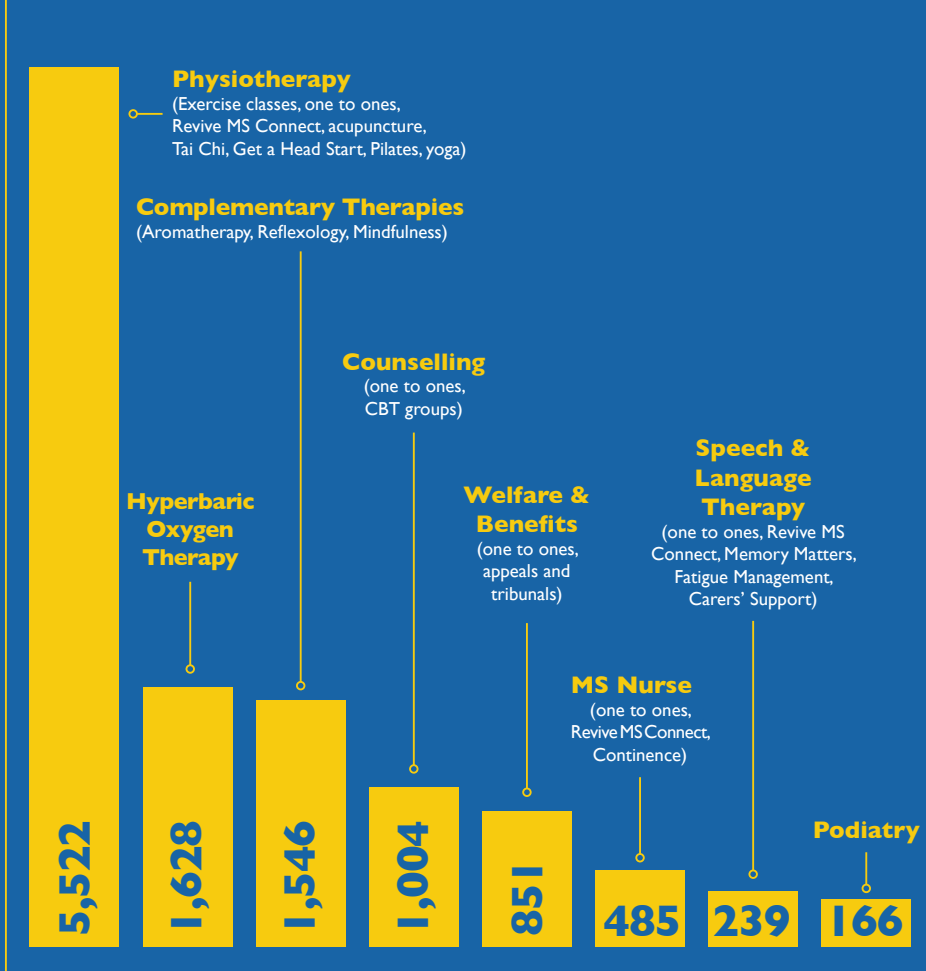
Physiotherapy
(Exercise classes, one to ones, Revive MS Connect, acupuncture, Tai Chi, Get a Head Start, Pilates, yoga)

Complementary Therapies
(Aromatherapy, Reflexology, Mindfulness)

Counselling
(one to ones, CBT groups)

Hyperbaric Oxygen Therapy

Welfare & Benefits
(one to ones, appeals and tribunals)

Speech & Language Therapy
(one to ones, Revive MS Connect, Memory Matters, Fatigue Management, Carers' Support)

MS Nurse
(one to ones, Revive MS Connect, Continence)

Podiatry

5,522

1,628

1,546

1,004

851

485

239

166